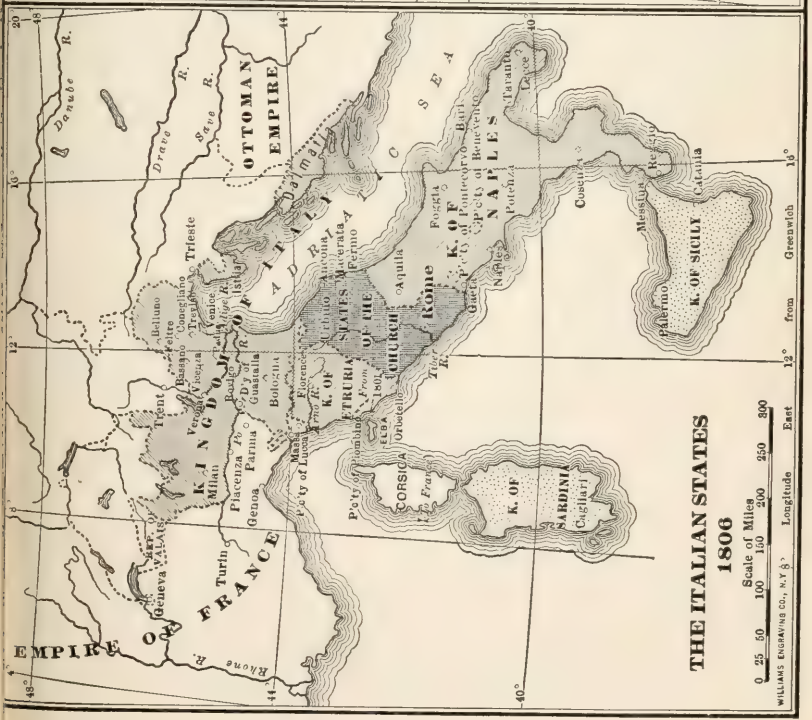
THE ITALIAN STATES
1806

Scale of Miles
0 25 50 100 150 200 250 300

WILLIAMS ENGRAVING CO., N.Y.

Longitude East from Greenwich

48° 8° 12° 16° 20° 44° 40°

EMPIRE OF FRANCE

KINGDOM OF ITALY

OTTOMAN EMPIRE

K. OF ETRURIA

STATES OF THE CHURCH

K. OF NAPLES

K. OF SICILY

K. OF SARDINIA

CORSICA

ELBA

ADRIATIC SEA

Danube R.
Drave R.
Save R.
Rhone R.
Po R.
Adige R.
Arno R.
Tiber R.

REP. OF VALAIS
Geneva
Turin
Genoa
Milan
Placenza
Parma
Trent
Verona
Vicenza
Bassano
Feltre
Belluno
Conegliano
Treviso
Venice
Istria
Trieste
Dalmatia
Rovigo
Ferrara
P'y of Guastalla
Bologna
Massa
P'c'ty of Lucca
Florence
P'c'ty of Piombino
Orbetello
Urbino
Ancona
Macerata
Fermo
Aquila
Rome
Gaeta
P'c'ty of Pontecorvo
P'c'ty of Benevento
Naples
Foggia
Bari
Taranto
Lecce
Potenza
Cosenza
Reggio
Messina
Palermo
Catania
Cagliari
To France
From 1801